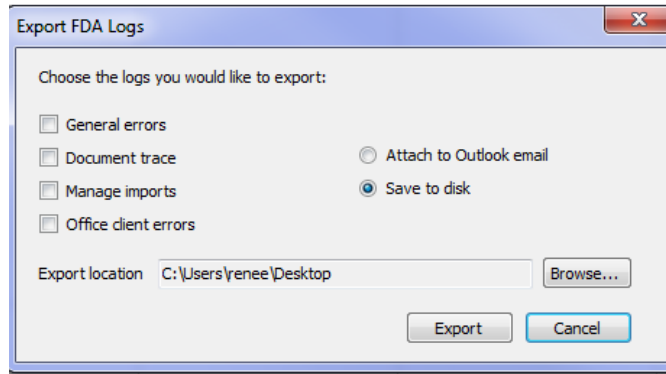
Export FDA Logs

Choose the logs you would like to export:

General errors

Document trace

Manage imports

Office client errors

Attach to Outlook email

Save to disk

Export location C:\Users\renee\Desktop

Browse...

Export

Cancel